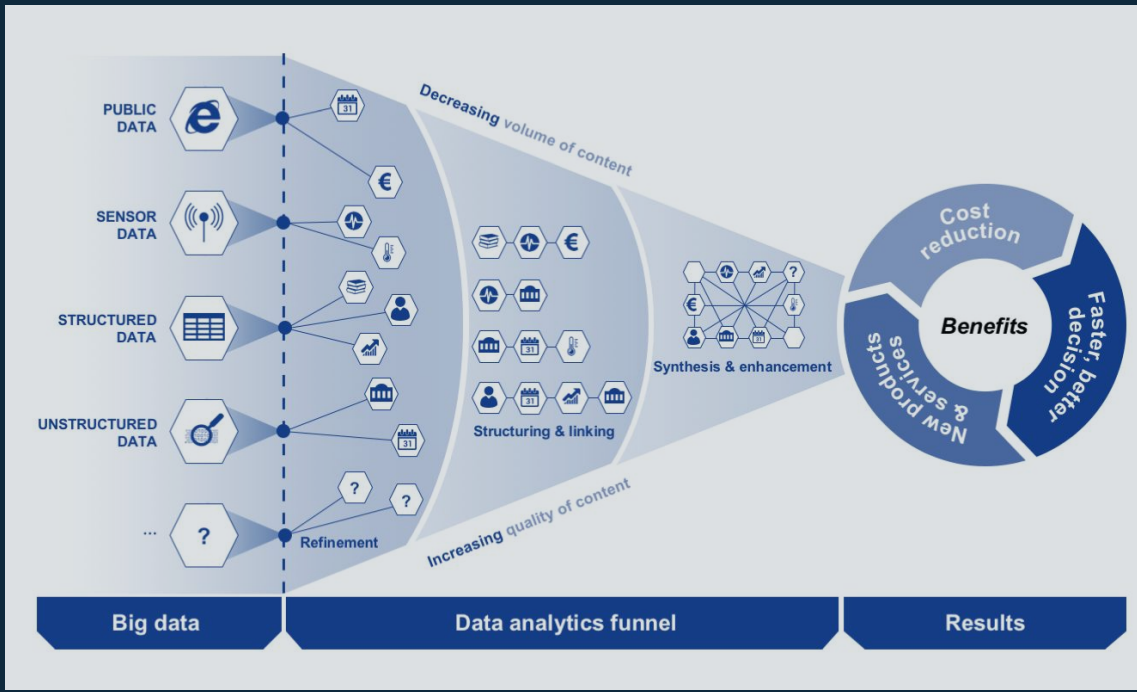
PUBLIC DATA

SENSOR DATA

STRUCTURED DATA

UNSTRUCTURED DATA

...

?

31

€

31

?

?

Refinement

Decreasing volume of content

€

31

31

31

Structuring & linking

?

€

31

Synthesis & enhancement

Increasing quality of content

Cost reduction

Faster, better decision

New products & services

Benefits

Big data

Data analytics funnel

Results